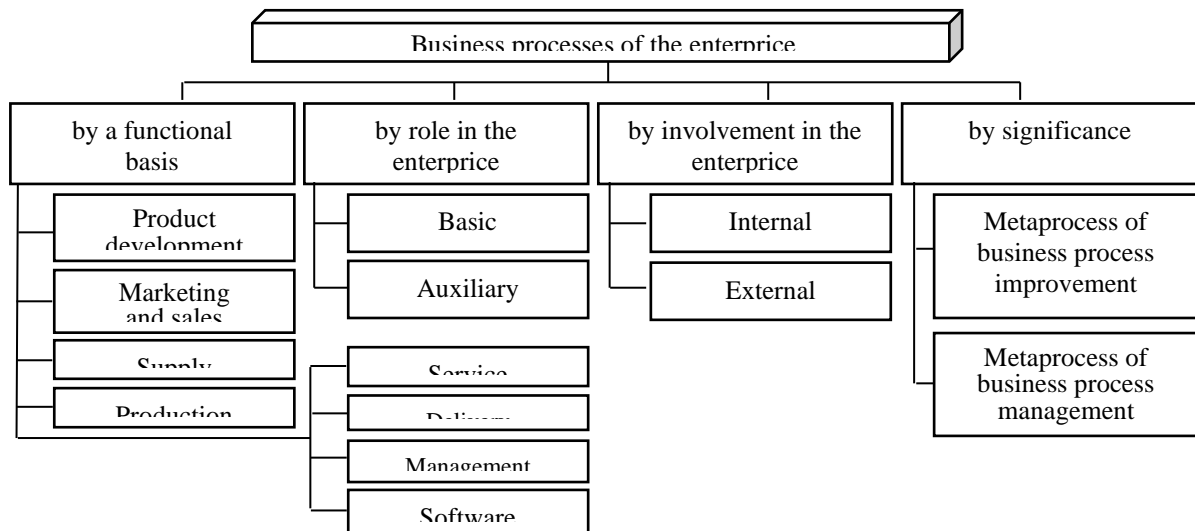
Business processes of the enterprice

by a functional basis

by role in the enterprice

by involvement in the enterprice

by significance

Product development

Marketing and sales

Supply

Production

Basic

Auxiliary

Internal

External

Metaprocess of business process improvement

Metaprocess of business process management

Service

Delivery

Management

Software